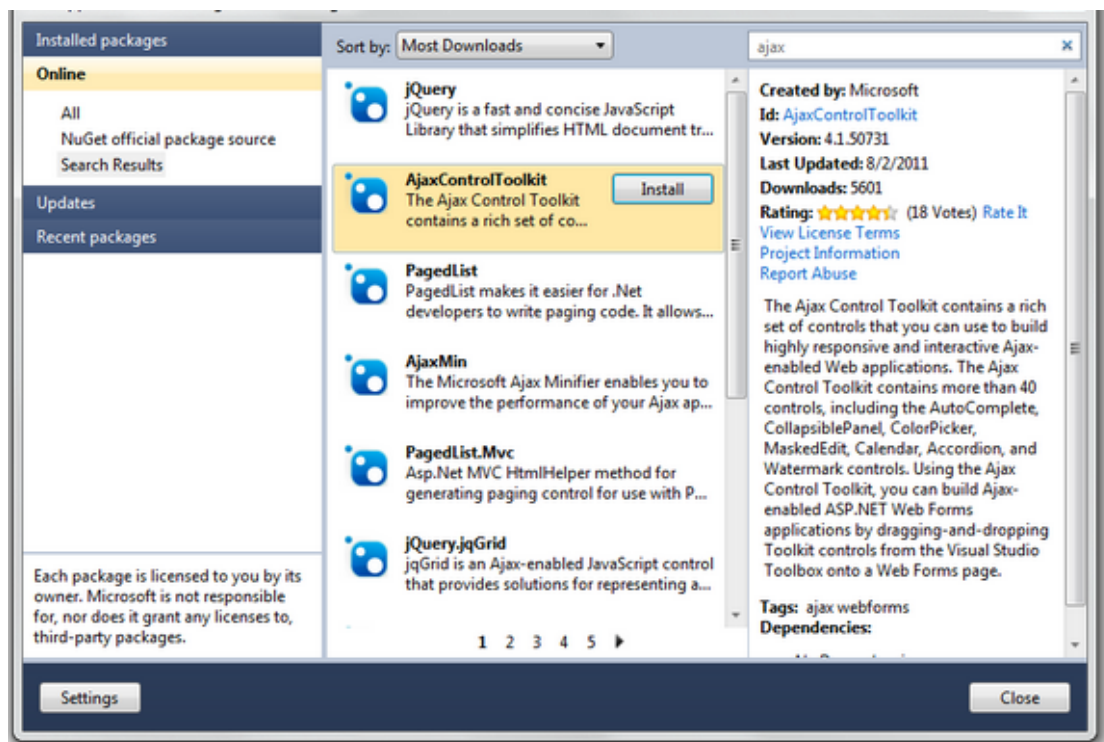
Installed packages
Online
All
NuGet official package source
Search Results
Updates
Recent packages

Each package is licensed to you by its owner. Microsoft is not responsible for, nor does it grant any licenses to, third-party packages.

Sort by: Most Downloads

jQuery
jQuery is a fast and concise JavaScript Library that simplifies HTML document tr...

AjaxControlToolkit
The Ajax Control Toolkit contains a rich set of co...
Install

PagedList
PagedList makes it easier for .Net developers to write paging code. It allows...

AjaxMin
The Microsoft Ajax Minifier enables you to improve the performance of your Ajax ap...

PagedList.Mvc
Asp.Net MVC HtmlHelper method for generating paging control for use with P...

jQuery.jqGrid
jqGrid is an Ajax-enabled JavaScript control that provides solutions for representing a...

1 2 3 4 5

ajax

Created by: Microsoft
Id: AjaxControlToolkit
Version: 4.1.50731
Last Updated: 8/2/2011
Downloads: 5601
Rating: (18 Votes) Rate It
View License Terms
Project Information
Report Abuse

The Ajax Control Toolkit contains a rich set of controls that you can use to build highly responsive and interactive Ajax-enabled Web applications. The Ajax Control Toolkit contains more than 40 controls, including the AutoComplete, CollapsiblePanel, ColorPicker, MaskedEdit, Calendar, Accordion, and Watermark controls. Using the Ajax Control Toolkit, you can build Ajax-enabled ASP.NET Web Forms applications by dragging-and-dropping Toolkit controls from the Visual Studio Toolbox onto a Web Forms page.

Tags: ajax webforms
Dependencies:

Settings
Close